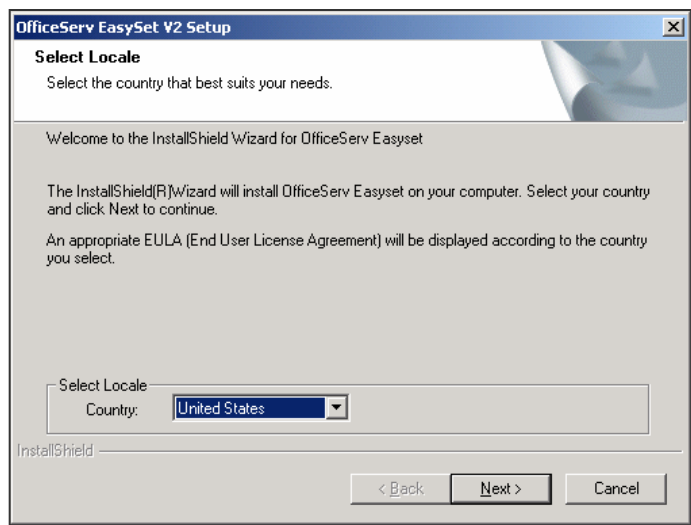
OfficeServ EasySet V2 Setup

Select Locale

Select the country that best suits your needs.

Welcome to the InstallShield Wizard for OfficeServ Easyset

The InstallShield(R)Wizard will install OfficeServ Easyset on your computer. Select your country and click Next to continue.

An appropriate EULA (End User License Agreement) will be displayed according to the country you select.

Select Locale

Country: United States

InstallShield

< Back | Next > | Cancel